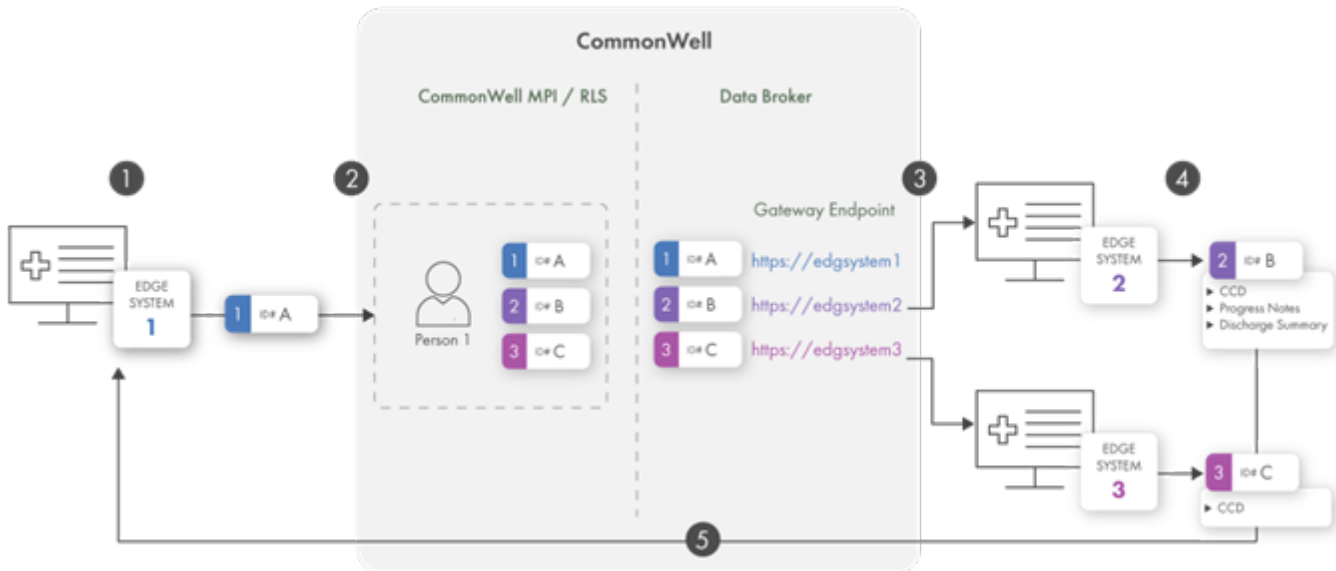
CommonWell

CommonWell MPI / RLS

Data Broker

1

EDGE SYSTEM 1

1 ID# A

2

Person 1

1 ID# A

2 ID# B

3 ID# C

3

Gateway Endpoint

1 ID# A https://edgsystem1

2 ID# B https://edgsystem2

3 ID# C https://edgsystem3

EDGE SYSTEM 2

4

2 ID# B

▸ CCD
▸ Progress Notes
▸ Discharge Summary

EDGE SYSTEM 3

3 ID# C

▸ CCD

5